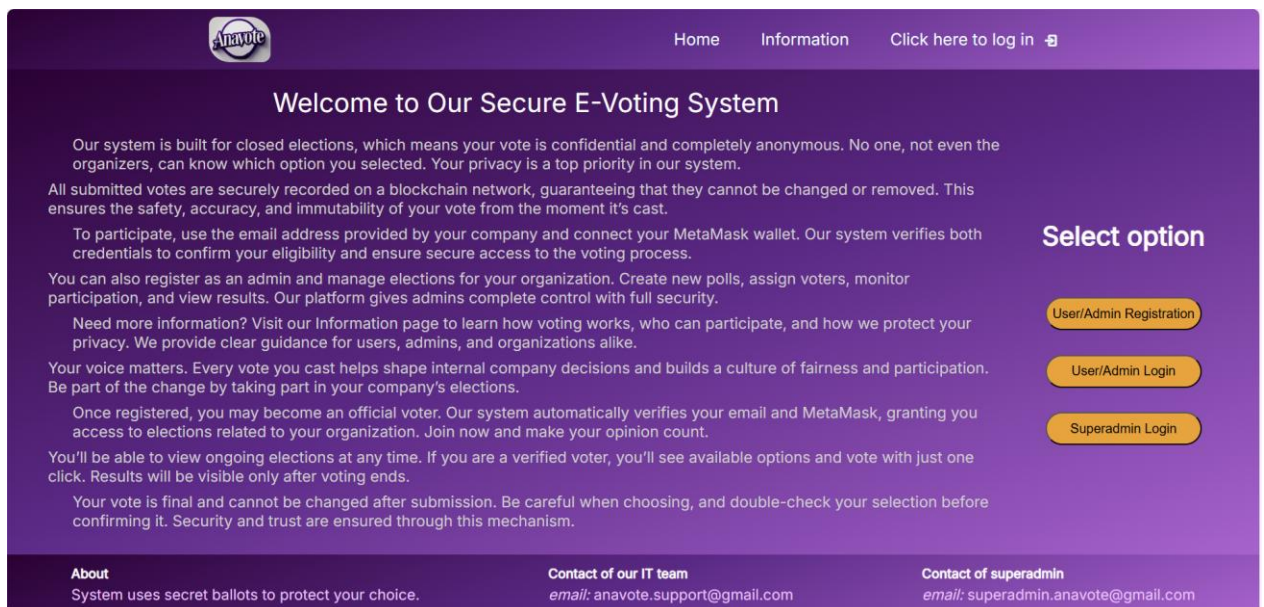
Anavote

Home Information Click here to log in

Welcome to Our Secure E-Voting System

Our system is built for closed elections, which means your vote is confidential and completely anonymous. No one, not even the organizers, can know which option you selected. Your privacy is a top priority in our system.

All submitted votes are securely recorded on a blockchain network, guaranteeing that they cannot be changed or removed. This ensures the safety, accuracy, and immutability of your vote from the moment it's cast.

To participate, use the email address provided by your company and connect your MetaMask wallet. Our system verifies both credentials to confirm your eligibility and ensure secure access to the voting process.

You can also register as an admin and manage elections for your organization. Create new polls, assign voters, monitor participation, and view results. Our platform gives admins complete control with full security.

Need more information? Visit our Information page to learn how voting works, who can participate, and how we protect your privacy. We provide clear guidance for users, admins, and organizations alike.

Your voice matters. Every vote you cast helps shape internal company decisions and builds a culture of fairness and participation. Be part of the change by taking part in your company's elections.

Once registered, you may become an official voter. Our system automatically verifies your email and MetaMask, granting you access to elections related to your organization. Join now and make your opinion count.

You'll be able to view ongoing elections at any time. If you are a verified voter, you'll see available options and vote with just one click. Results will be visible only after voting ends.

Your vote is final and cannot be changed after submission. Be careful when choosing, and double-check your selection before confirming it. Security and trust are ensured through this mechanism.

Select option

User/Admin Registration

User/Admin Login

Superadmin Login

About
System uses secret ballots to protect your choice.

Contact of our IT team
email: anavote.support@gmail.com

Contact of superadmin
email: superadmin.anavote@gmail.com